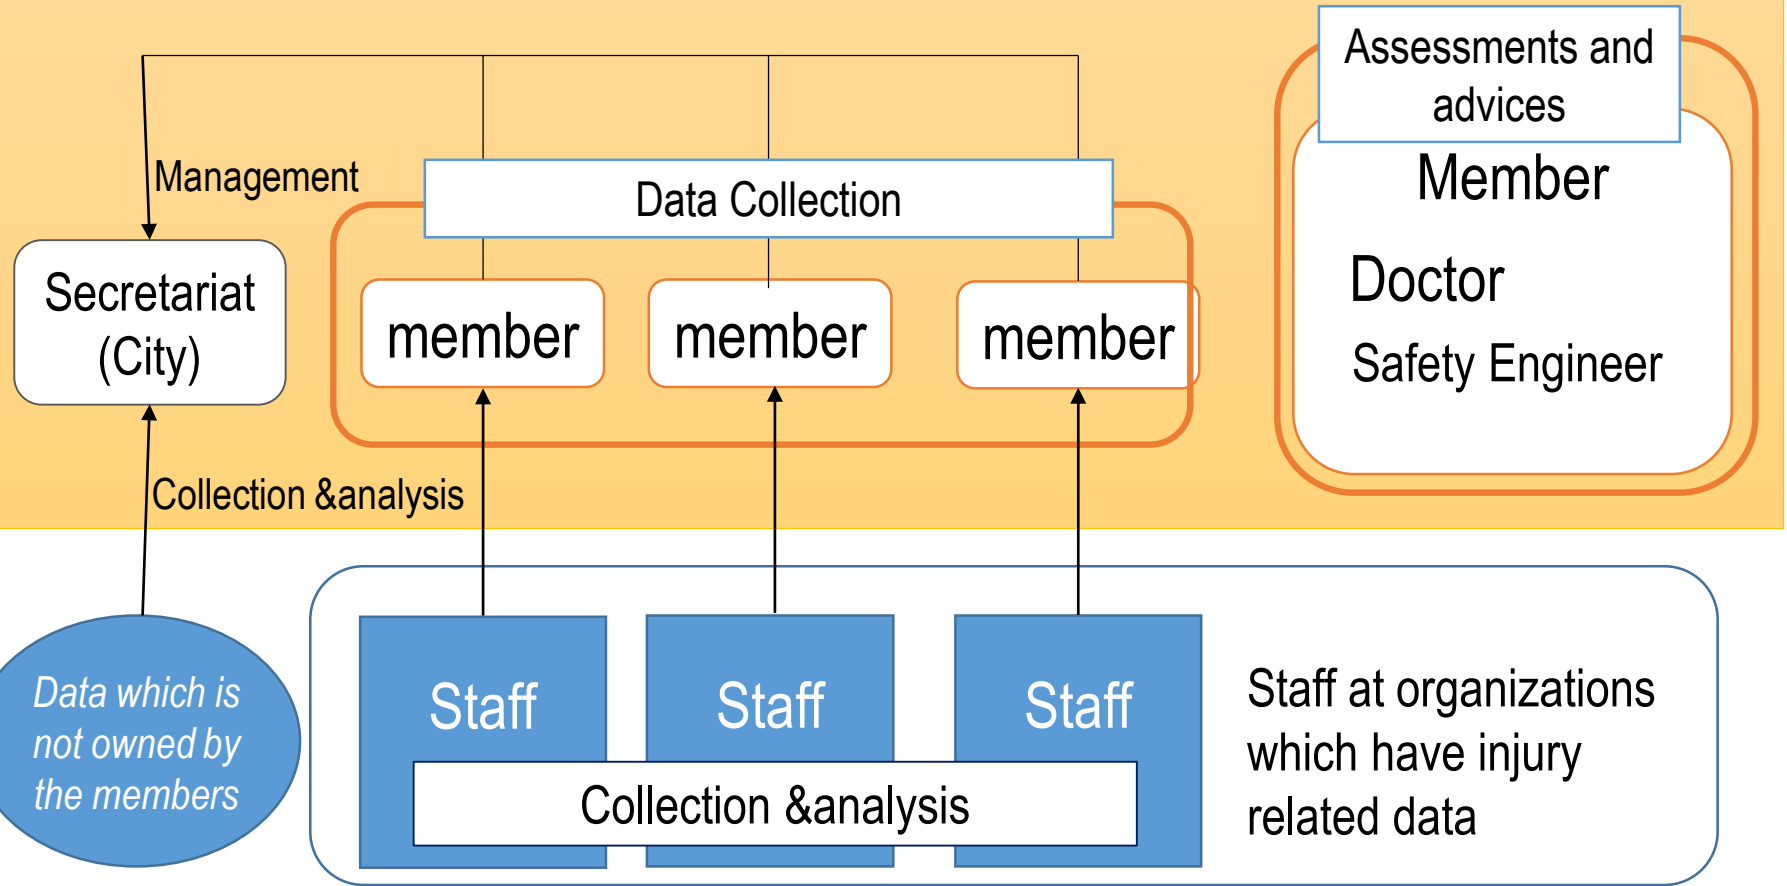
Management

Secretariat (City)

Collection &analysis

Data Collection

member

member

member

Assessments and advices

Member

Doctor

Safety Engineer

Data which is not owned by the members

Staff

Staff

Staff

Collection &analysis

Staff at organizations which have injury related data